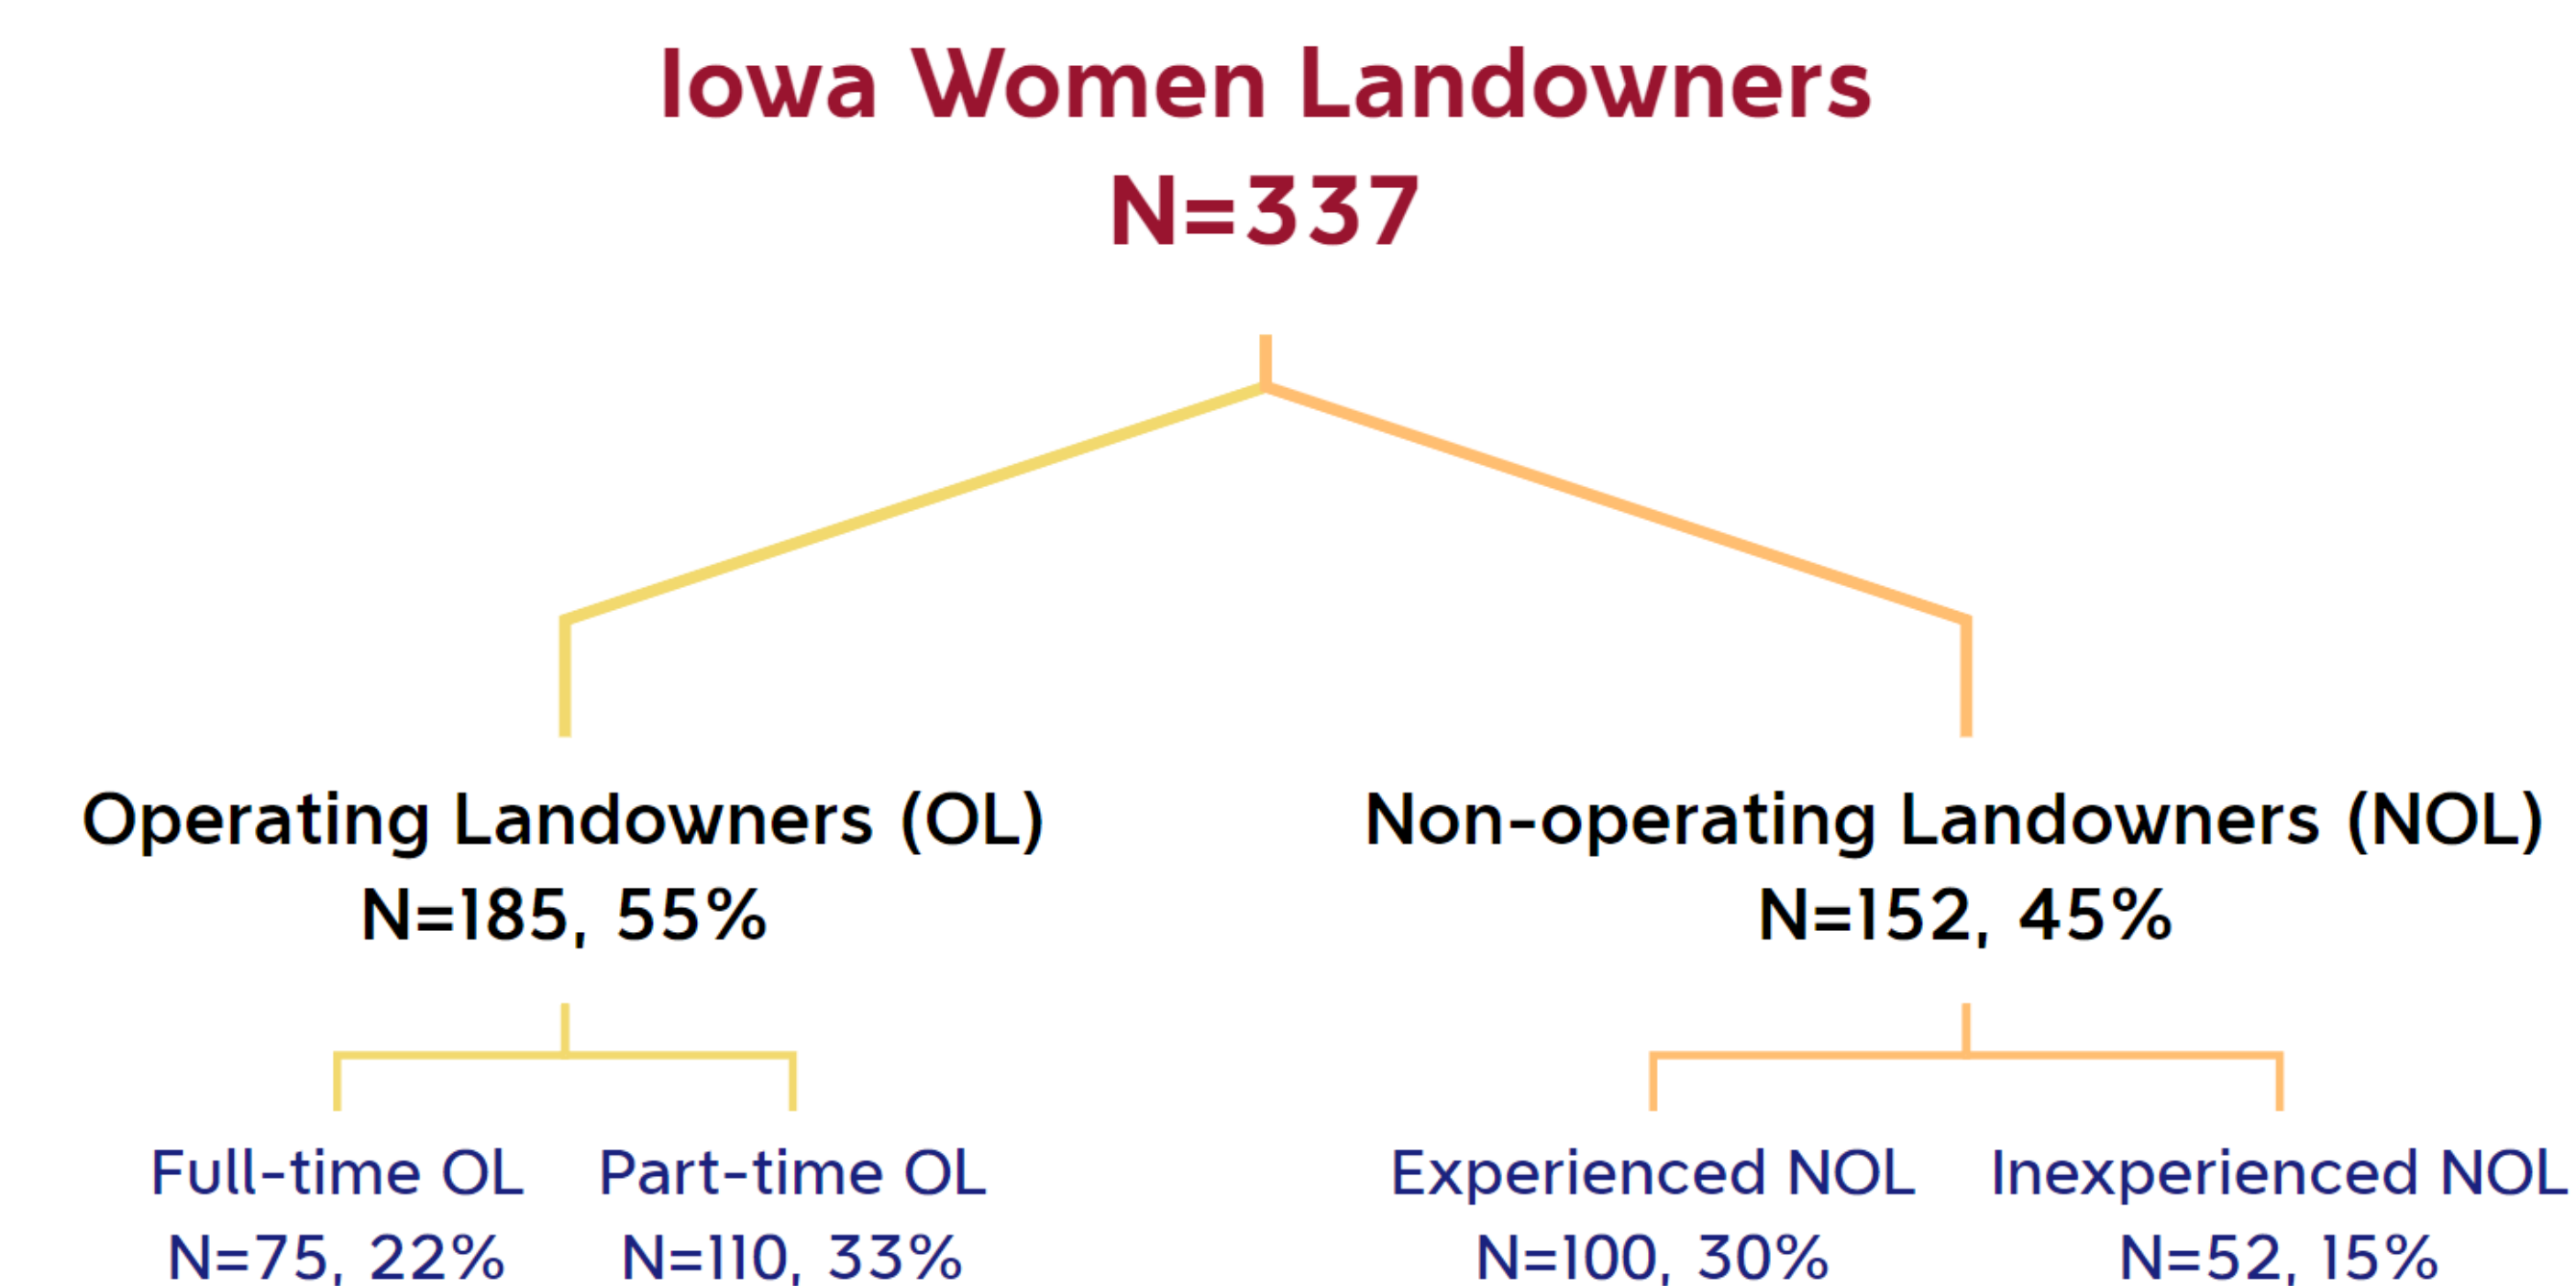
Iowa Women Landowners
N=337

Operating Landowners (OL)
N=185, 55%

Non-operating Landowners (NOL)
N=152, 45%

Full-time OL
N=75, 22%

Part-time OL
N=110, 33%

Experienced NOL
N=100, 30%

Inexperienced NOL
N=52, 15%